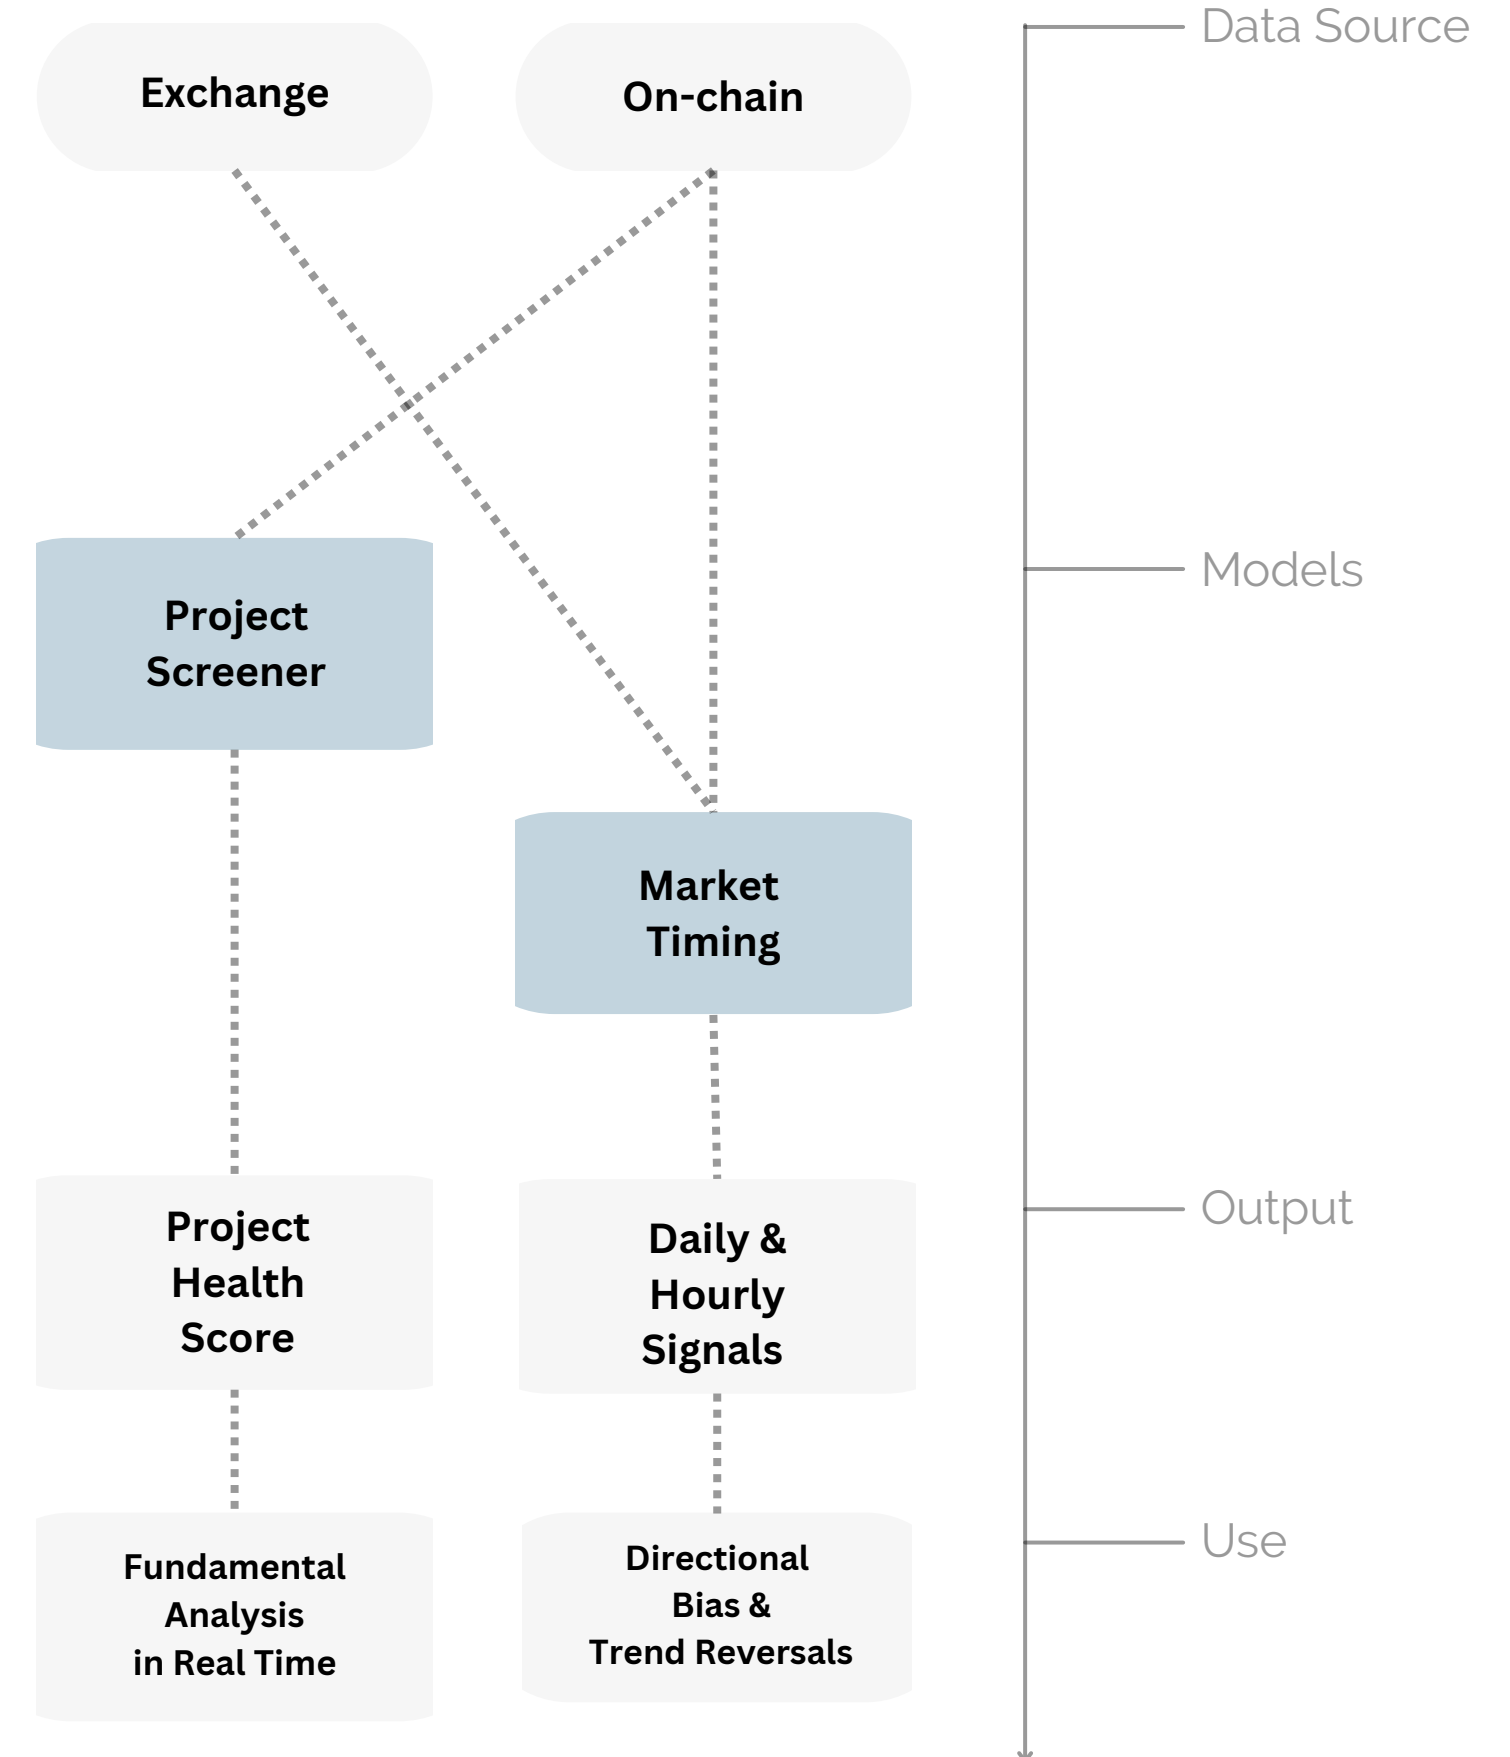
Exchange

On-chain

Data Source

Project Screener

Models

Market Timing

Project Health Score

Daily & Hourly Signals

Output

Fundamental Analysis in Real Time

Directional Bias & Trend Reversals

Use